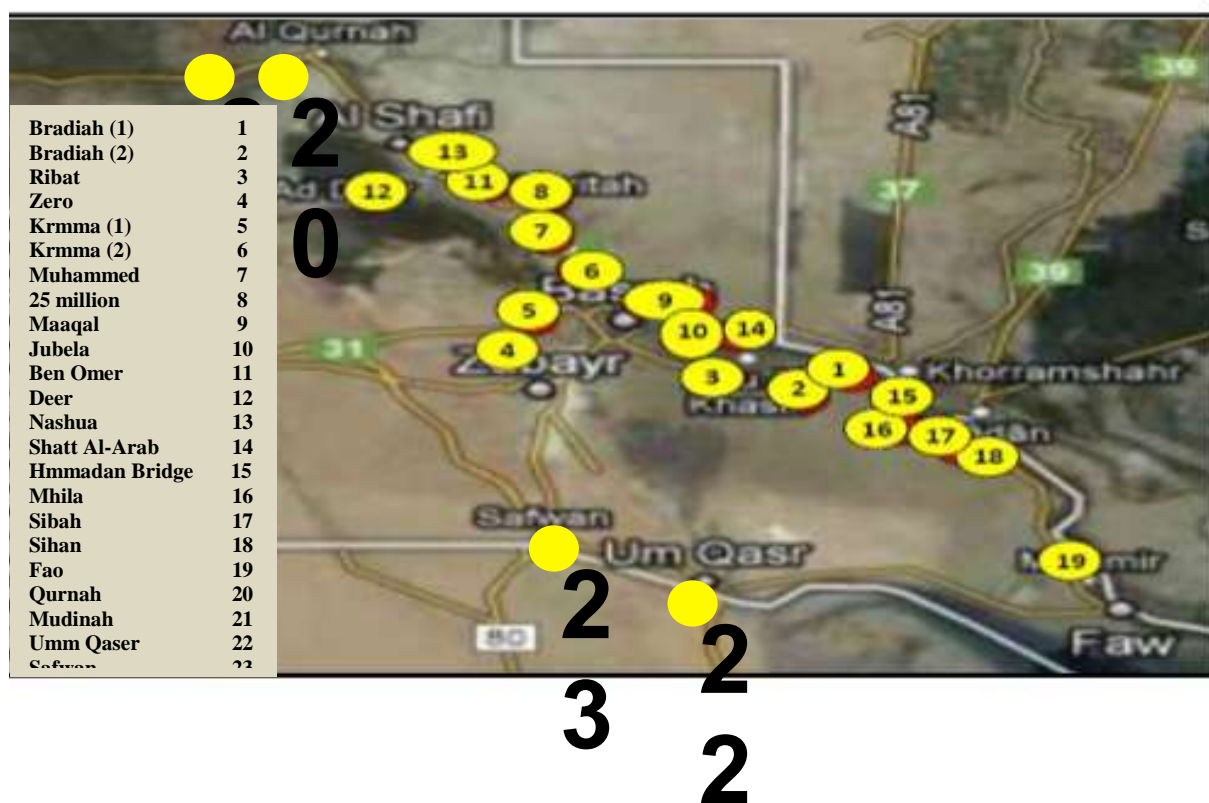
Al Qurnah

| | |
|---|---|
| Bradiah (1) | 1 |
| Bradiah (2) | 2 |
| Ribat | 3 |
| Zero | 4 |
| Krmma (1) | 5 |
| Krmma (2) | 6 |
| Muhammed | 7 |
| 25 million | 8 |
| Maaqal | 9 |
| Jubela | 10 |
| Ben Omer | 11 |
| Deer | 12 |
| Nashua | 13 |
| Shatt Al-Arab | 14 |
| Hmmadan Bridge | 15 |
| Mhila | 16 |
| Sibah | 17 |
| Sihan | 18 |
| Fao | 19 |
| Qurnah | 20 |
| Mudinah | 21 |
| Umm Qaser | 22 |
| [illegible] | 23 |

2
0

Al Shafi
13
12
11
8
7
6
9
5
10
14
4
Zubayr
3
2
1
Khorramshahr
15
16
17
18
Khasib
Safwan
Um Qasr
19
Faw
80
31
37
39
39
A1
A1

2
3

2
2